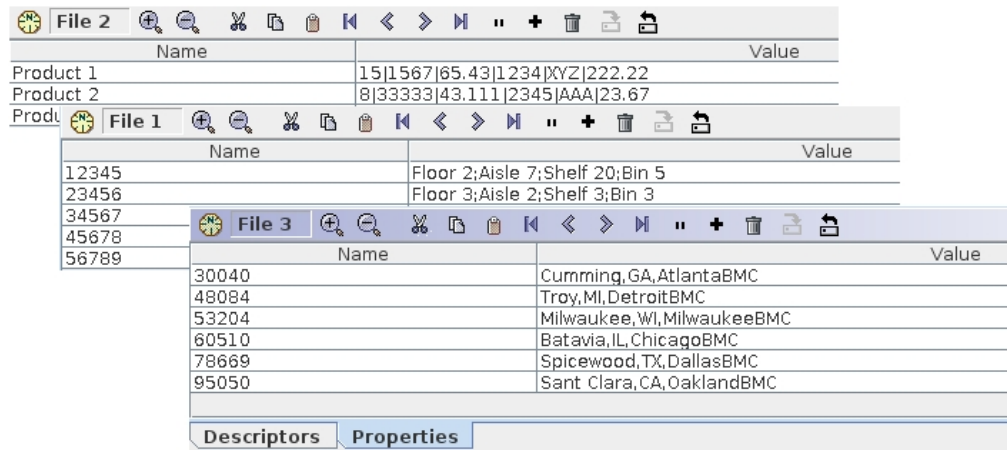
File 2

| Name | Value |
|---|---|
| Product 1 | 15\|1567\|65.43\|1234\|XYZ\|222.22 |
| Product 2 | 8\|33333\|43.111\|2345\|AAA\|23.67 |
| Produ | |

File 1

| Name | Value |
|---|---|
| 12345 | Floor 2;Aisle 7;Shelf 20;Bin 5 |
| 23456 | Floor 3;Aisle 2;Shelf 3;Bin 3 |
| 34567 | |
| 45678 | |
| 56789 | |

File 3

| Name | Value |
|---|---|
| 30040 | Cumming,GA,AtlantaBMC |
| 48084 | Troy,MI,DetroitBMC |
| 53204 | Milwaukee,WI,MilwaukeeBMC |
| 60510 | Batavia,IL,ChicagoBMC |
| 78669 | Spicewood,TX,DallasBMC |
| 95050 | Sant Clara,CA,OaklandBMC |

Descriptors Properties